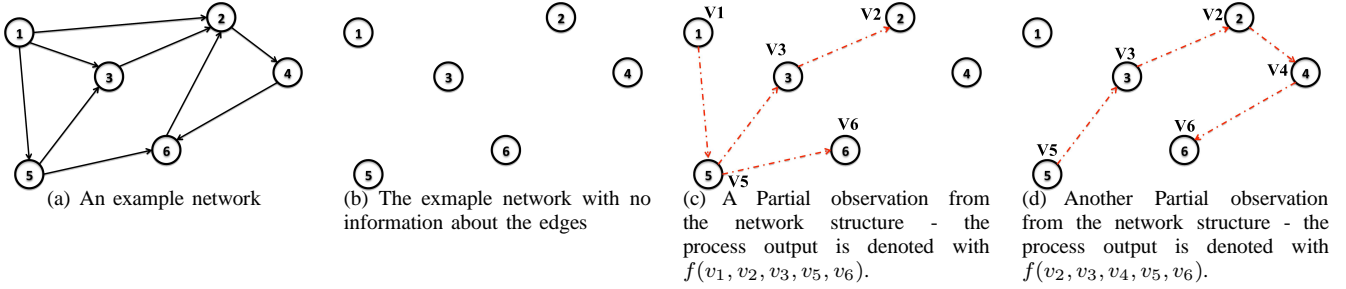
1
2
3
4
5
6
(a) An example network

1
2
3
4
5
6
(b) The exmaple network with no information about the edges

V1
1
V2
2
V3
3
4
V6
6
5
V5
(c) A Partial observation from the network structure - the process output is denoted with $f(v_1, v_2, v_3, v_5, v_6)$.

1
V2
2
V3
3
V4
4
V6
6
V5
5
(d) Another Partial observation from the network structure - the process output is denoted with $f(v_2, v_3, v_4, v_5, v_6)$.